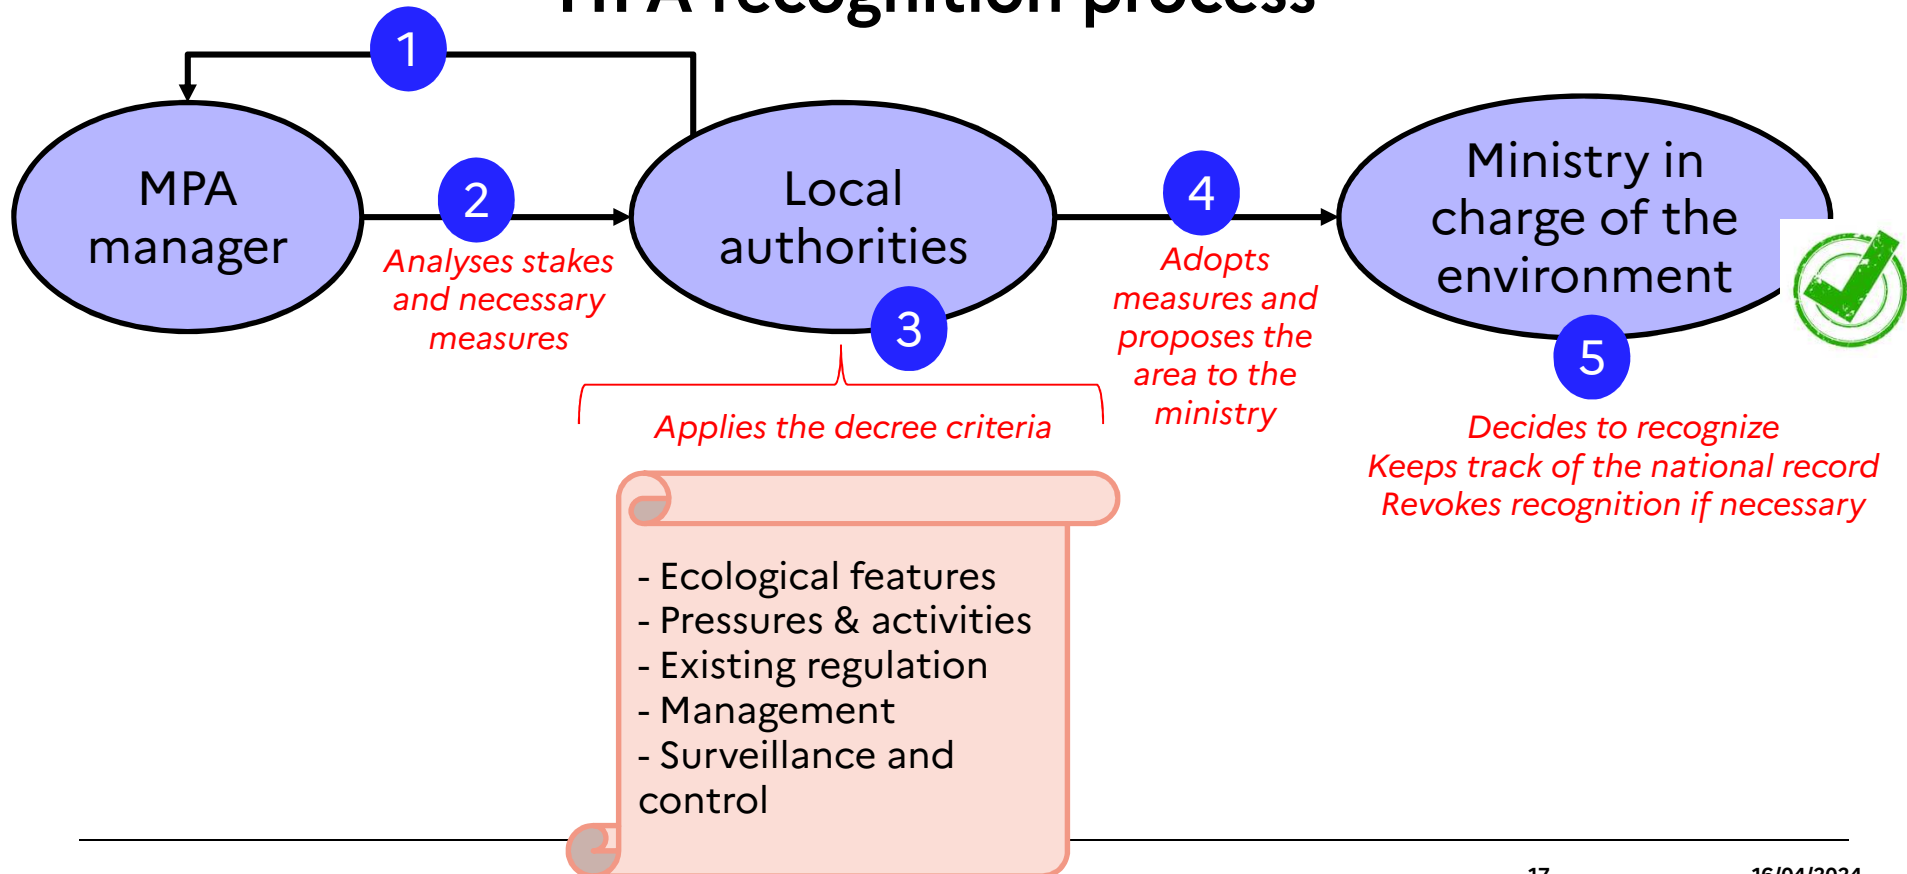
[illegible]

1

MPA manager

2

Analyses stakes and necessary measures

Local authorities

3

Applies the decree criteria

4

Adopts measures and proposes the area to the ministry

Ministry in charge of the environment

5

Decides to recognize
Keeps track of the national record
Revokes recognition if necessary

- Ecological features
- Pressures & activities
- Existing regulation
- Management
- Surveillance and control

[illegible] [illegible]